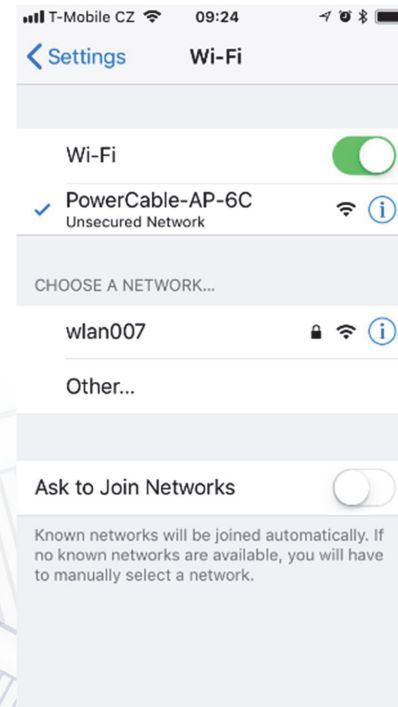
T-Mobile CZ 09:24

Settings Wi-Fi

Wi-Fi

PowerCable-AP-6C
Unsecured Network

CHOOSE A NETWORK...

wlan007

Other...

Ask to Join Networks

Known networks will be joined automatically. If no known networks are available, you will have to manually select a network.